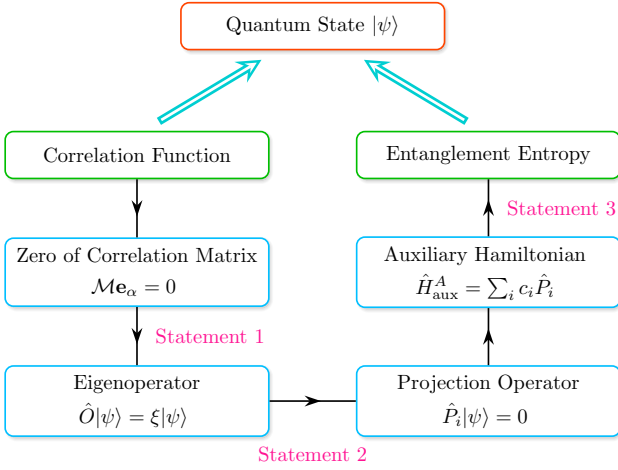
Quantum State $|\psi\rangle$

Correlation Function

Entanglement Entropy

Statement 3

Zero of Correlation Matrix
$\mathcal{M}\mathbf{e}_\alpha = 0$

Auxiliary Hamiltonian
$\hat{H}^A_{\text{aux}} = \sum_i c_i \hat{P}_i$

Statement 1

Eigenoperator
$\hat{O}|\psi\rangle = \xi|\psi\rangle$

Projection Operator
$\hat{P}_i|\psi\rangle = 0$

Statement 2